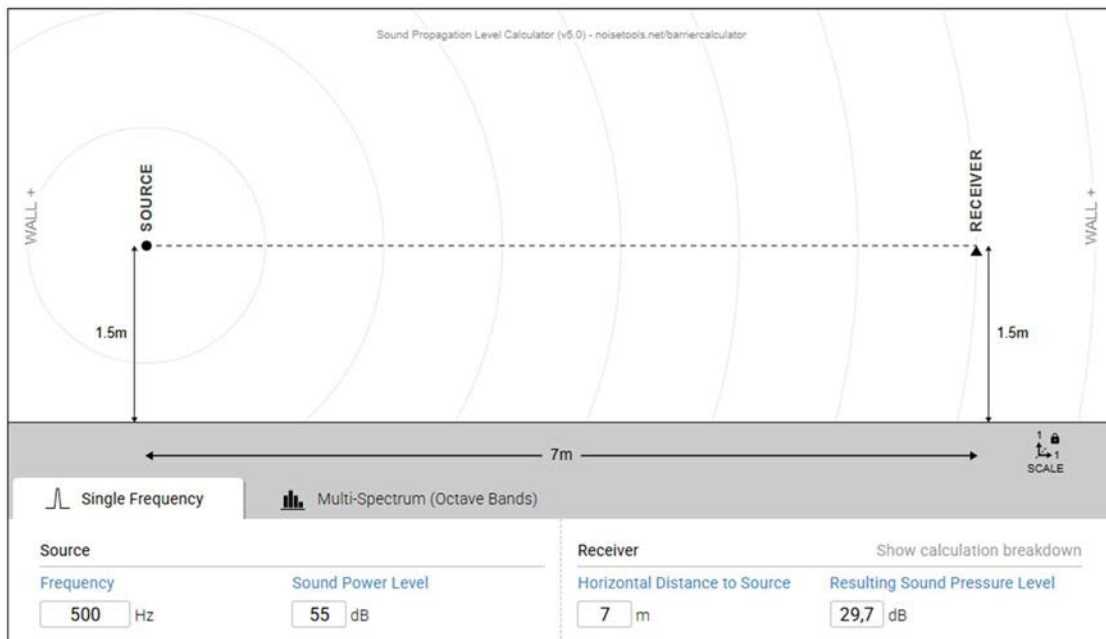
Sound Propagation Level Calculator (v5.0) - noisetools.net/barriercalculator

WALL +

SOURCE

RECEIVER

WALL +

1.5m

1.5m

7m

1
1
SCALE

Single Frequency

Multi-Spectrum (Octave Bands)

Source

Frequency
500 Hz

Sound Power Level
55 dB

Receiver

Show calculation breakdown

Horizontal Distance to Source
7 m

Resulting Sound Pressure Level
29,7 dB